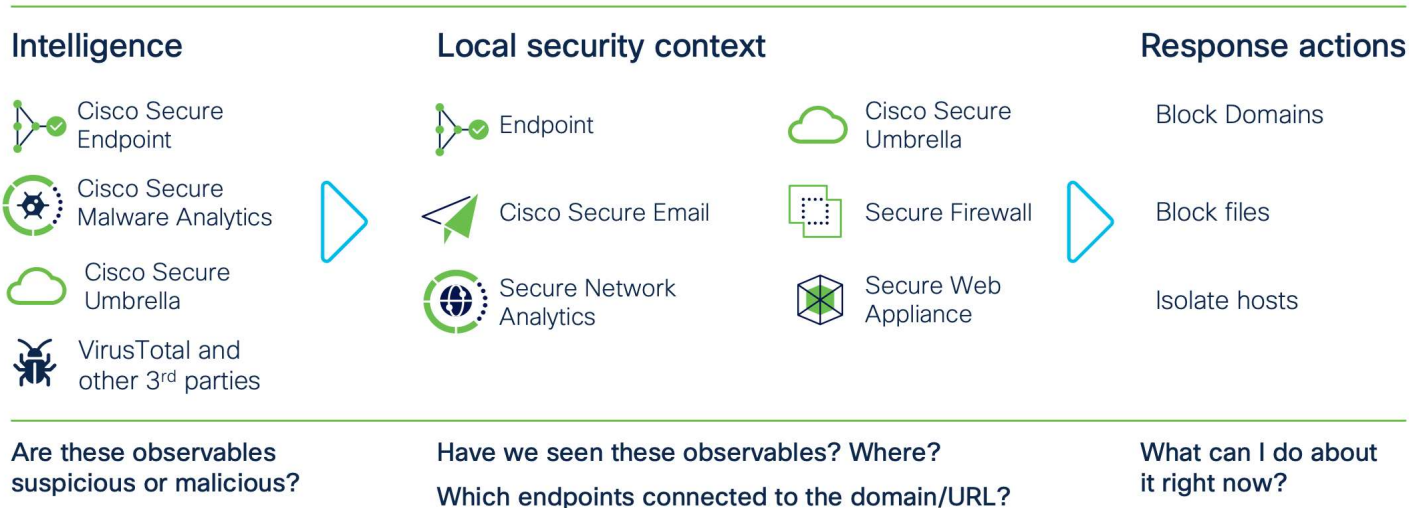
Intelligence

Cisco Secure Endpoint

Cisco Secure Malware Analytics

Cisco Secure Umbrella

VirusTotal and other 3$^{rd}$ parties

Local security context

Endpoint

Cisco Secure Email

Secure Network Analytics

Cisco Secure Umbrella

Secure Firewall

Secure Web Appliance

Response actions

Block Domains

Block files

Isolate hosts

Are these observables suspicious or malicious?

Have we seen these observables? Where?

Which endpoints connected to the domain/URL?

What can I do about it right now?